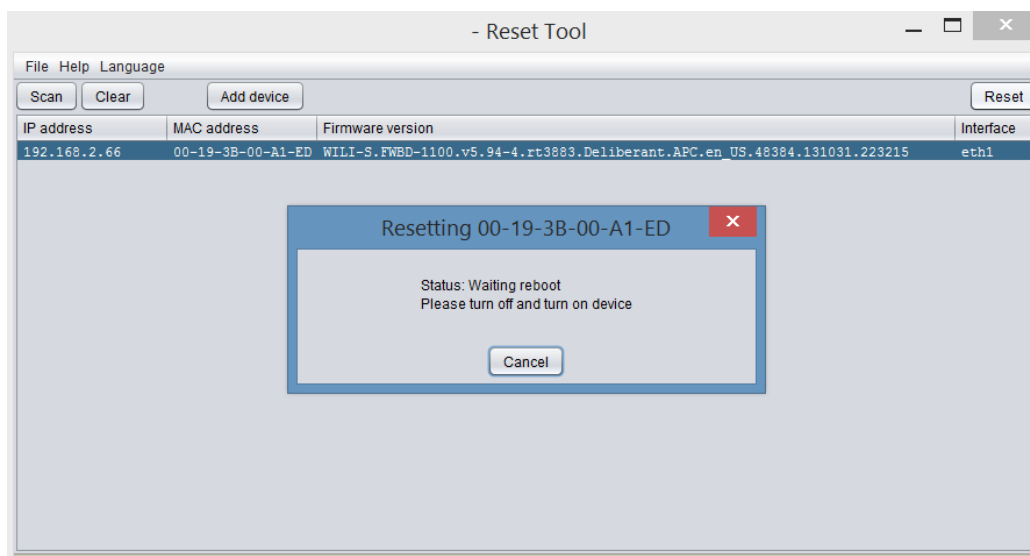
- Reset Tool

File Help Language

Scan Clear Add device Reset

| IP address | MAC address | Firmware version | Interface |
|---|---|---|---|
| 192.168.2.66 | 00-19-3B-00-A1-ED | WILI-S.FWBD-1100.v5.94-4.rt3883.Deliberant.APC.en_US.48384.131031.223215 | eth1 |

Resetting 00-19-3B-00-A1-ED

Status: Waiting reboot
Please turn off and turn on device

Cancel